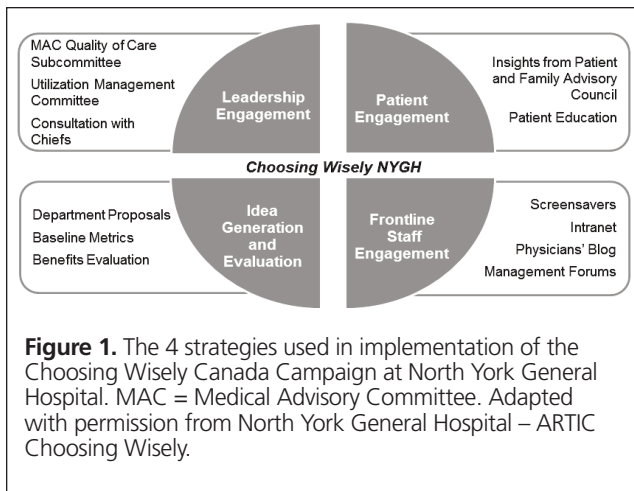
MAC Quality of Care Subcommittee

Utilization Management Committee

Consultation with Chiefs

Leadership Engagement

Patient Engagement

Insights from Patient and Family Advisory Council

Patient Education

Choosing Wisely NYGH

Department Proposals

Baseline Metrics

Benefits Evaluation

Idea Generation and Evaluation

Frontline Staff Engagement

Screensavers

Intranet

Physicians' Blog

Management Forums

**Figure 1.** The 4 strategies used in implementation of the Choosing Wisely Canada Campaign at North York General Hospital. MAC = Medical Advisory Committee. Adapted with permission from North York General Hospital – ARTIC Choosing Wisely.